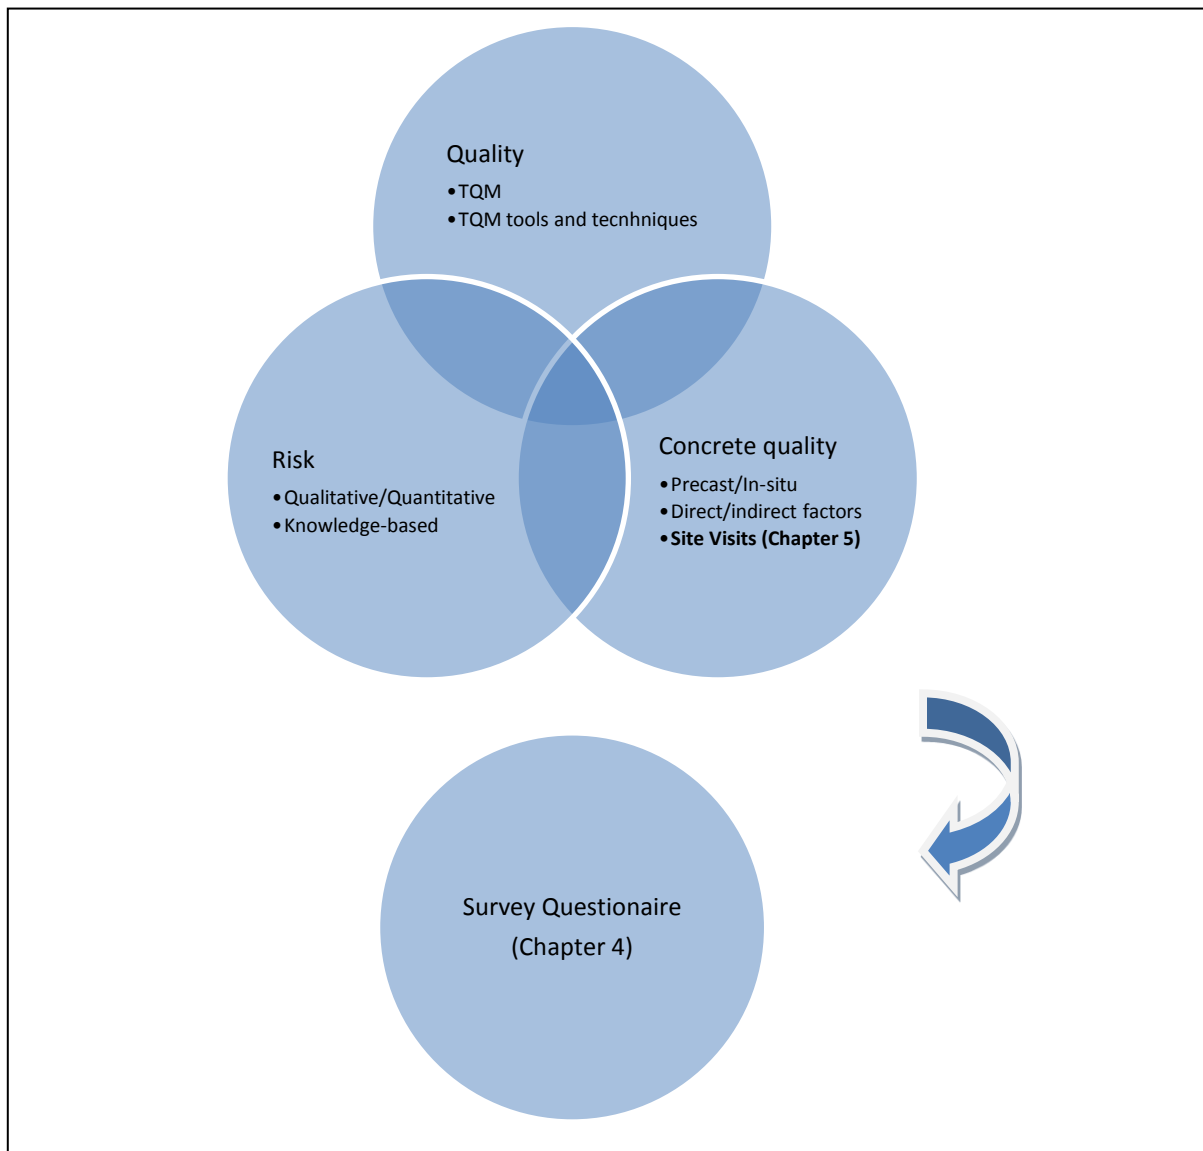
Quality
• TQM
• TQM tools and tecnhniques

Risk
• Qualitative/Quantitative
• Knowledge-based

Concrete quality
• Precast/In-situ
• Direct/indirect factors
• **Site Visits (Chapter 5)**

Survey Questionaire
(Chapter 4)